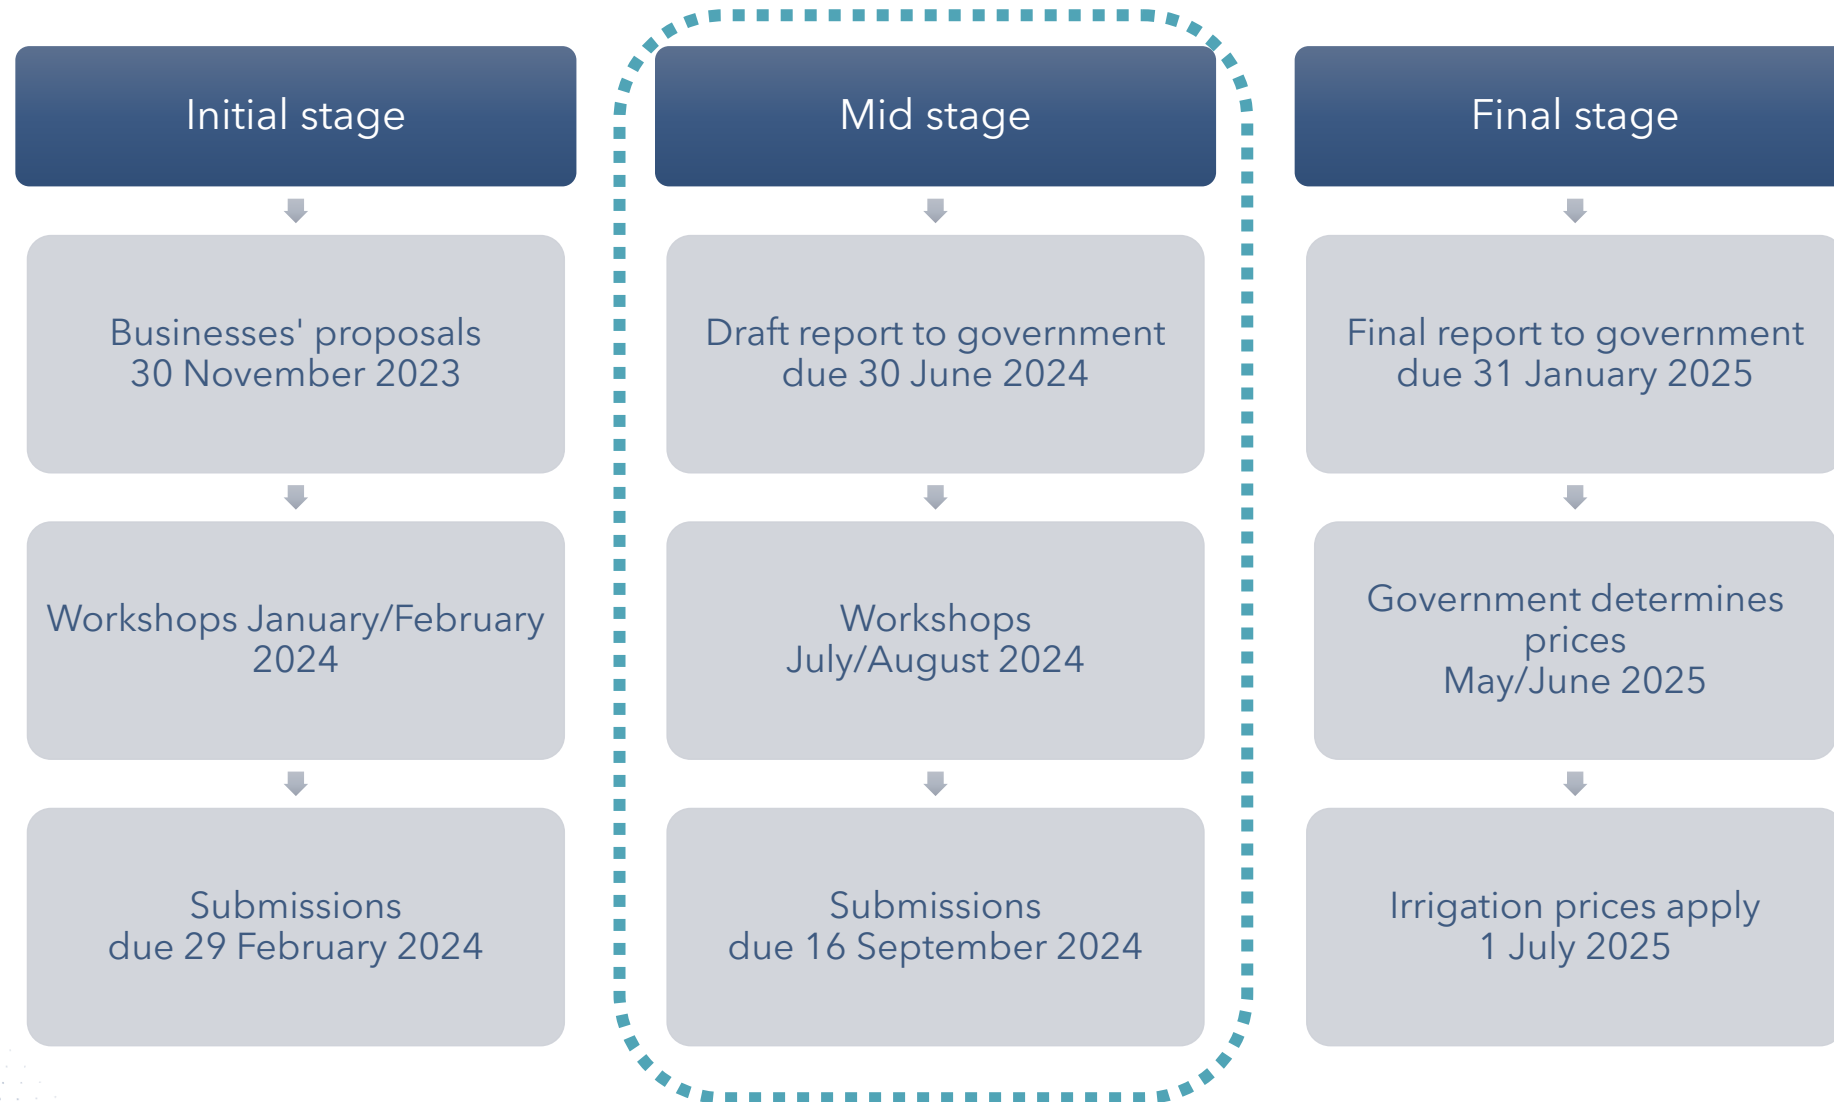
Initial stage

Businesses' proposals
30 November 2023

Workshops January/February 2024

Submissions
due 29 February 2024

Mid stage

Draft report to government
due 30 June 2024

Workshops
July/August 2024

Submissions
due 16 September 2024

Final stage

Final report to government
due 31 January 2025

Government determines prices
May/June 2025

Irrigation prices apply
1 July 2025